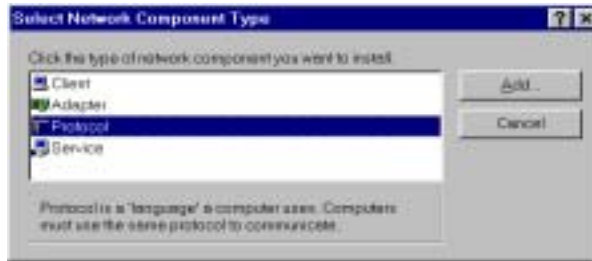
Select Network Component Type

? X

Click the type of network component you want to install:

Client
Adapter
Protocol
Service

Add...

Cancel

Protocol is a "language" a computer uses. Computers must use the same protocol to communicate.